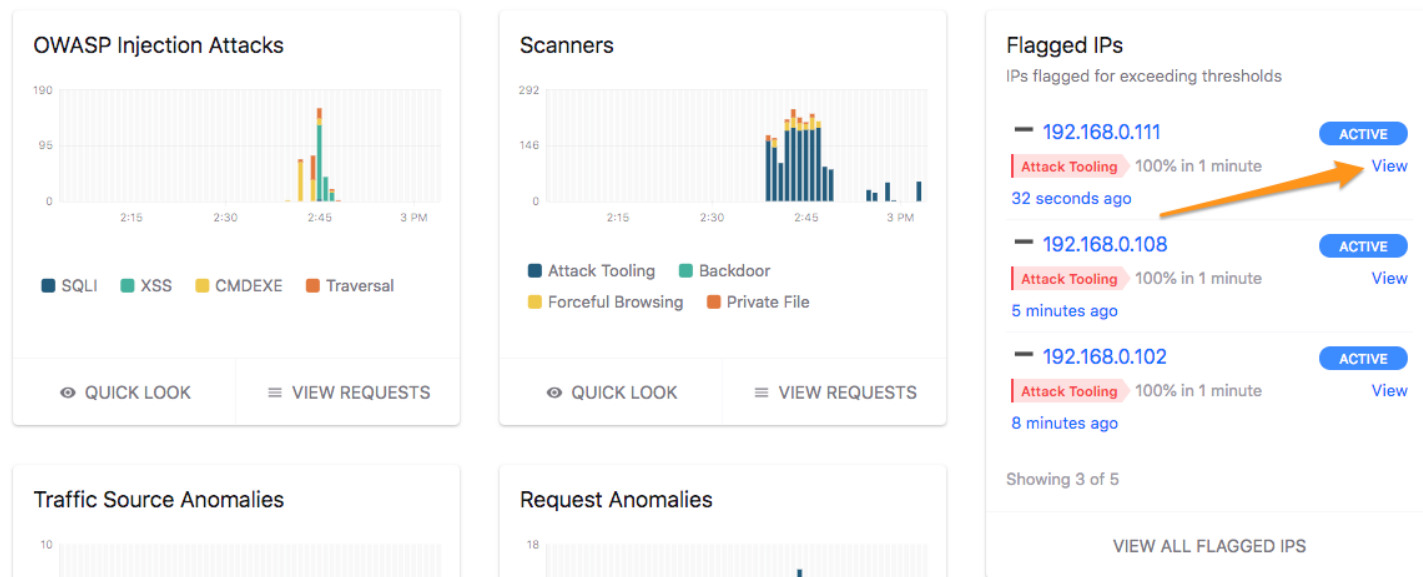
OWASP Injection Attacks

190
95
0
2:15
2:30
2:45
3 PM

SQLI XSS CMDEXE Traversal

QUICK LOOK
VIEW REQUESTS

Scanners

292
146
0
2:15
2:30
2:45
3 PM

Attack Tooling Backdoor
Forceful Browsing Private File

QUICK LOOK
VIEW REQUESTS

Flagged IPs
IPs flagged for exceeding thresholds

192.168.0.111 ACTIVE
Attack Tooling 100% in 1 minute View
32 seconds ago

192.168.0.108 ACTIVE
Attack Tooling 100% in 1 minute View
5 minutes ago

192.168.0.102 ACTIVE
Attack Tooling 100% in 1 minute View
8 minutes ago

Showing 3 of 5

VIEW ALL FLAGGED IPS

Traffic Source Anomalies

10

Request Anomalies

18